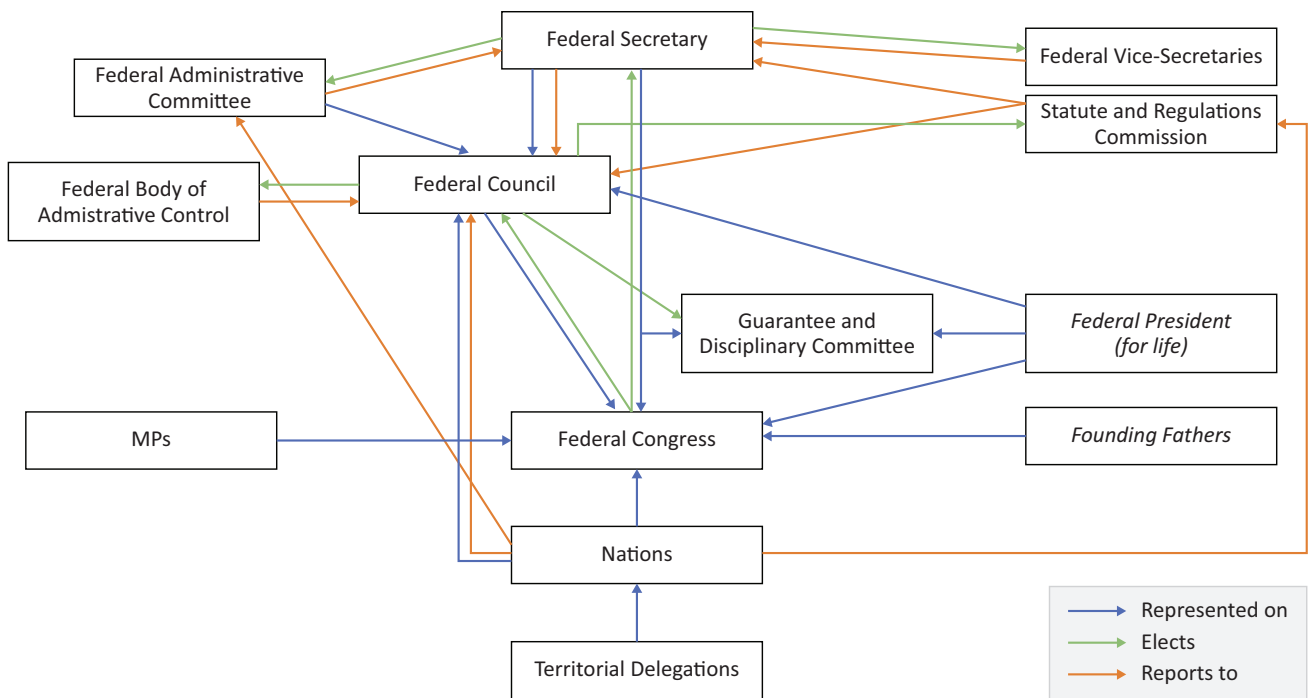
Federal Secretary

Federal Administrative Committee

Federal Vice-Secretaries

Statute and Regulations Commission

Federal Body of Admistrative Control

Federal Council

Guarantee and Disciplinary Committee

Federal President (for life)

MPs

Federal Congress

Founding Fathers

Nations

Territorial Delegations

Represented on
Elects
Reports to